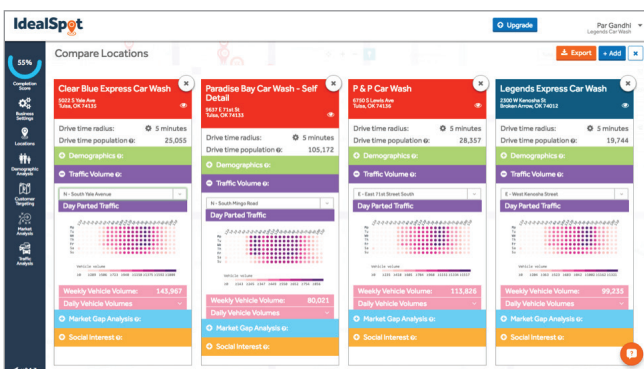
IdealSpot

Upgrade

Par Gandhi
Legends Car Wash

55%
Completion Score

Business Settings

Locations

Demographic Analysis

Customer Targeting

Market Analysis

Traffic Analysis

Compare Locations

Export

+ Add

Clear Blue Express Car Wash
5022 S Yale Ave
Tulsa, OK 74135

Drive time radius: 5 minutes
Drive time population: 25,055

Demographics

Traffic Volume

N - South Yale Avenue

Day Parted Traffic

Weekly Vehicle Volume: 143,967

Daily Vehicle Volumes

Market Gap Analysis

Social Interest

Paradise Bay Car Wash - Self Detail
5637 E 71st St
Tulsa, OK 74136

Drive time radius: 5 minutes
Drive time population: 105,172

Demographics

Traffic Volume

N - South Mingo Road

Day Parted Traffic

Weekly Vehicle Volume: 80,021

Daily Vehicle Volumes

Market Gap Analysis

Social Interest

P & P Car Wash
6750 S Lewis Ave
Tulsa, OK 74136

Drive time radius: 5 minutes
Drive time population: 28,357

Demographics

Traffic Volume

E - East 71st Street South

Day Parted Traffic

Weekly Vehicle Volume: 115,826

Daily Vehicle Volumes

Market Gap Analysis

Social Interest

Legends Express Car Wash
2300 W Kenosha St
Broken Arrow, OK 74012

Drive time radius: 5 minutes
Drive time population: 19,744

Demographics

Traffic Volume

E - West Kenosha Street

Day Parted Traffic

Weekly Vehicle Volume: 99,235

Daily Vehicle Volumes

Market Gap Analysis

Social Interest